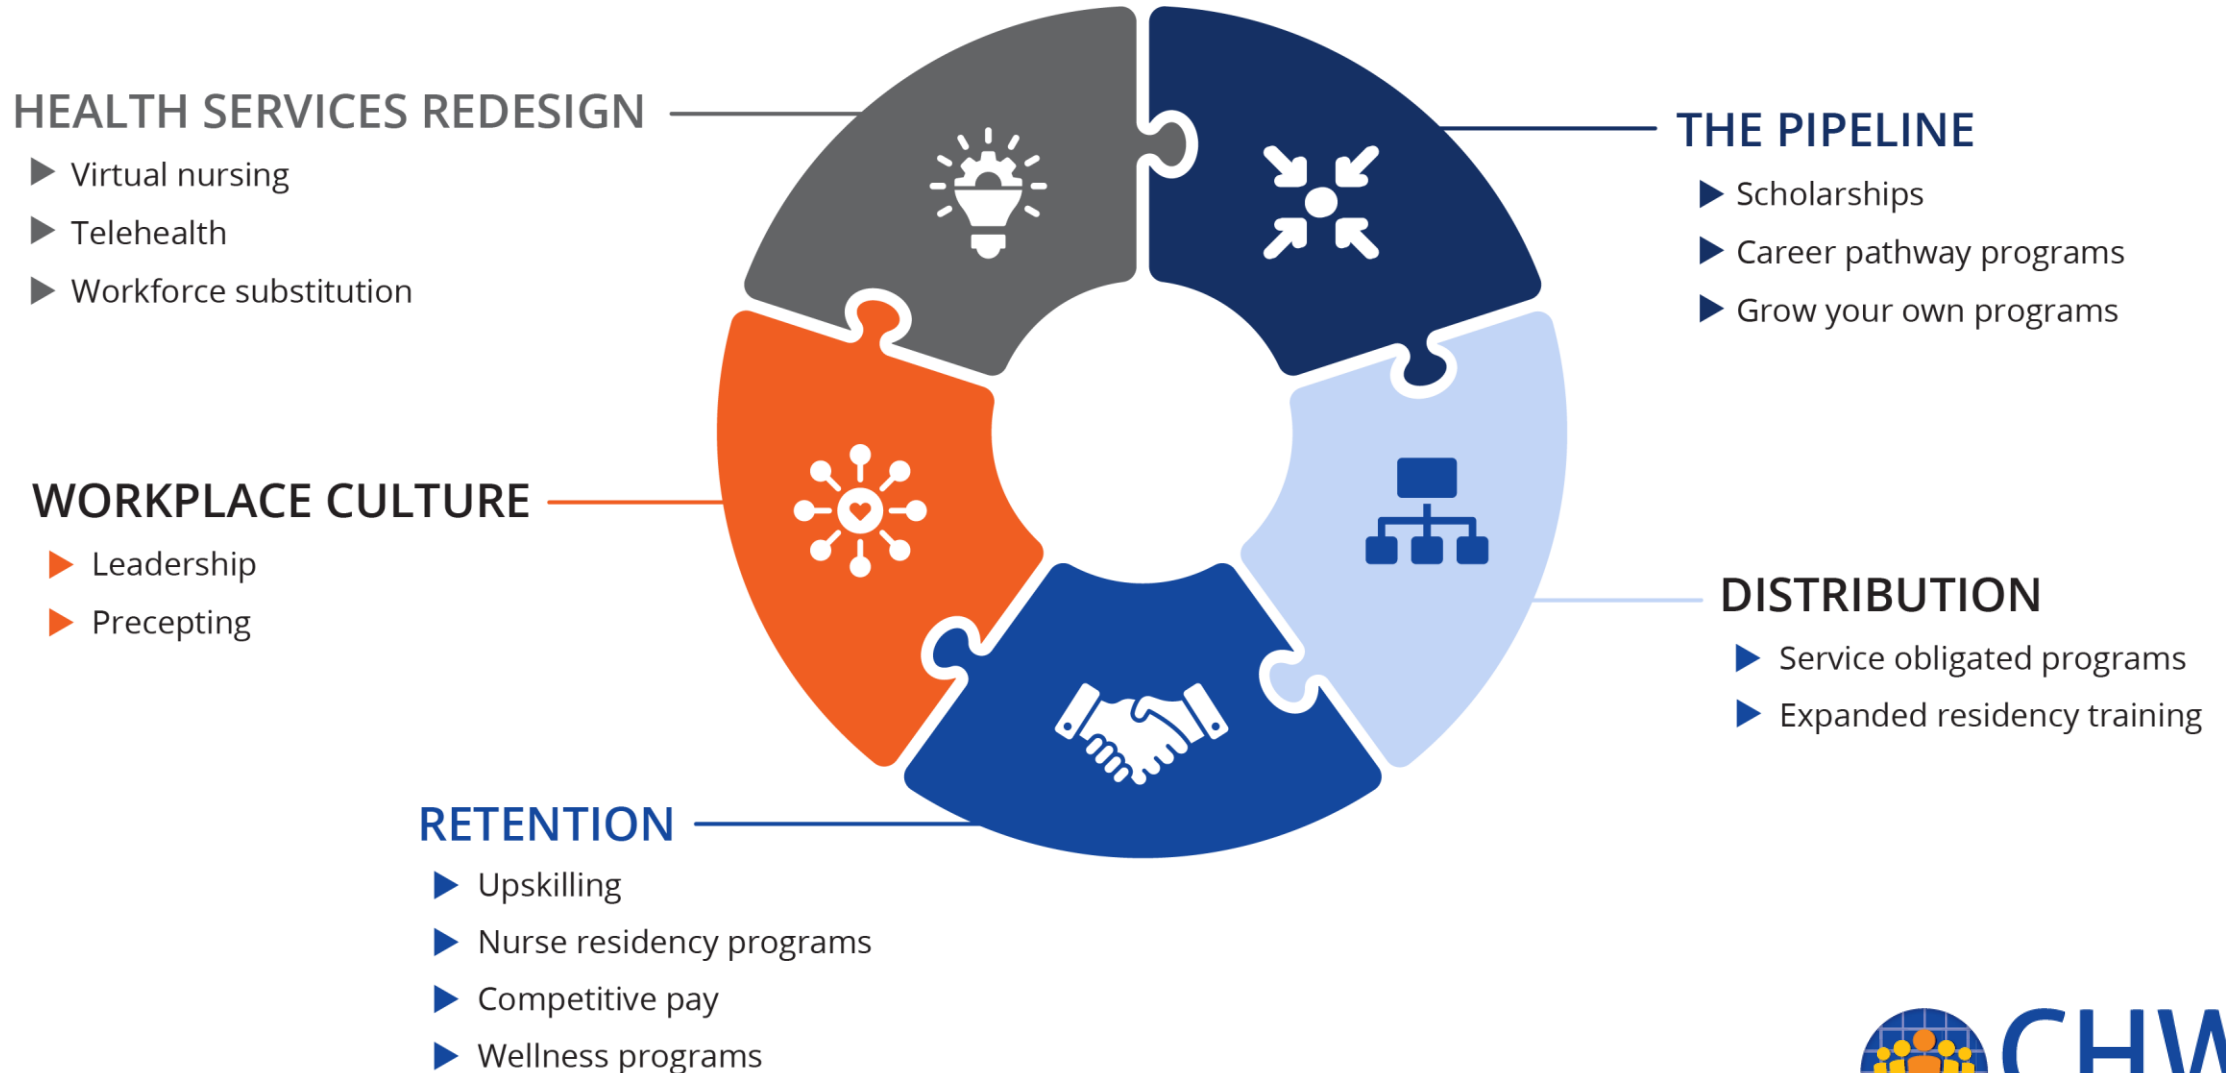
HEALTH SERVICES REDESIGN
▶ Virtual nursing
▶ Telehealth
▶ Workforce substitution

THE PIPELINE
▶ Scholarships
▶ Career pathway programs
▶ Grow your own programs

WORKPLACE CULTURE
▶ Leadership
▶ Precepting

DISTRIBUTION
▶ Service obligated programs
▶ Expanded residency training

RETENTION
▶ Upskilling
▶ Nurse residency programs
▶ Competitive pay
▶ Wellness programs

CHW